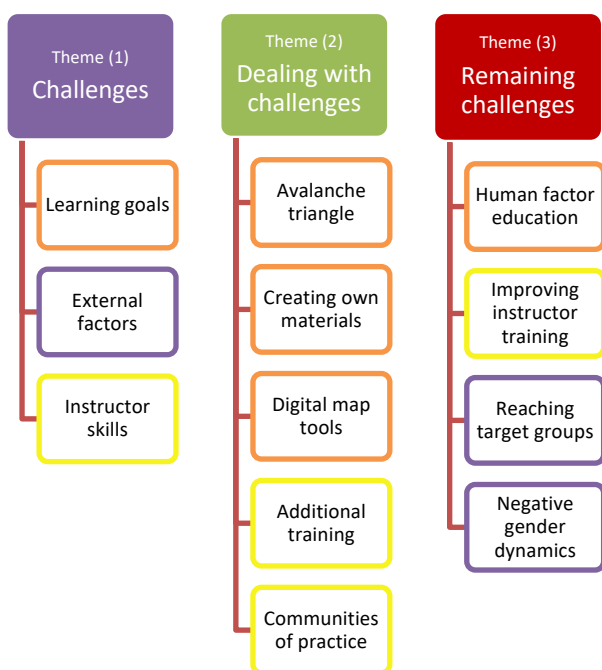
Theme (1)
Challenges

Learning goals

External factors

Instructor skills

Theme (2)
Dealing with challenges

Avalanche triangle

Creating own materials

Digital map tools

Additional training

Communities of practice

Theme (3)
Remaining challenges

Human factor education

Improving instructor training

Reaching target groups

Negative gender dynamics